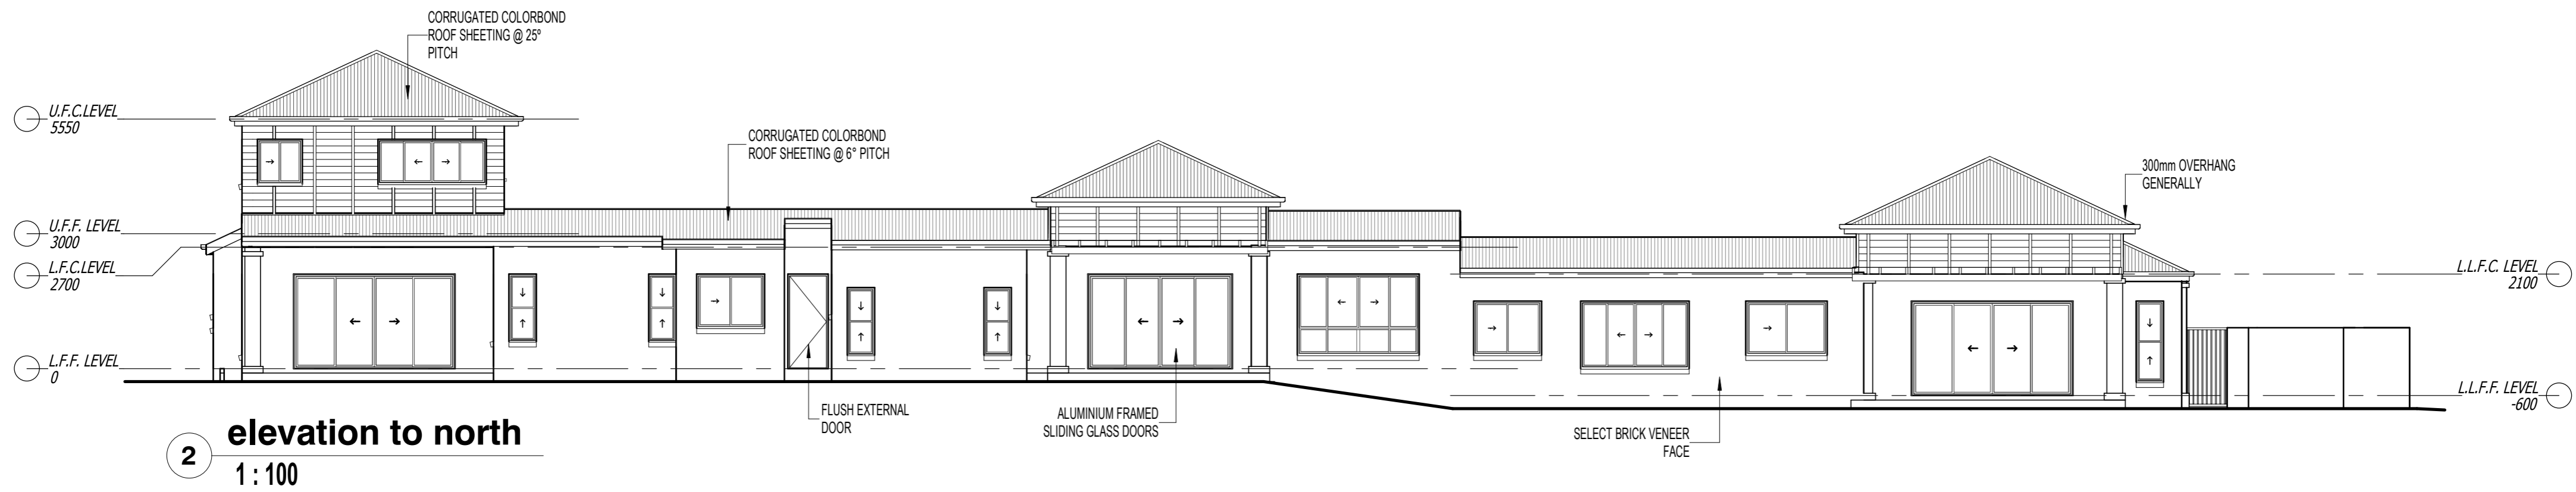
CORRUGATED COLORBOND ROOF SHEETING @ 25° PITCH

U.F.C.LEVEL 5550

CORRUGATED COLORBOND ROOF SHEETING @ 6° PITCH

300mm OVERHANG GENERALLY

U.F.F. LEVEL 3000

L.F.C.LEVEL 2700

L.L.F.C. LEVEL 2100

L.F.F. LEVEL 0

L.L.F.F. LEVEL -600

FLUSH EXTERNAL DOOR

ALUMINIUM FRAMED SLIDING GLASS DOORS

SELECT BRICK VENEER FACE

2 elevation to north

1 : 100